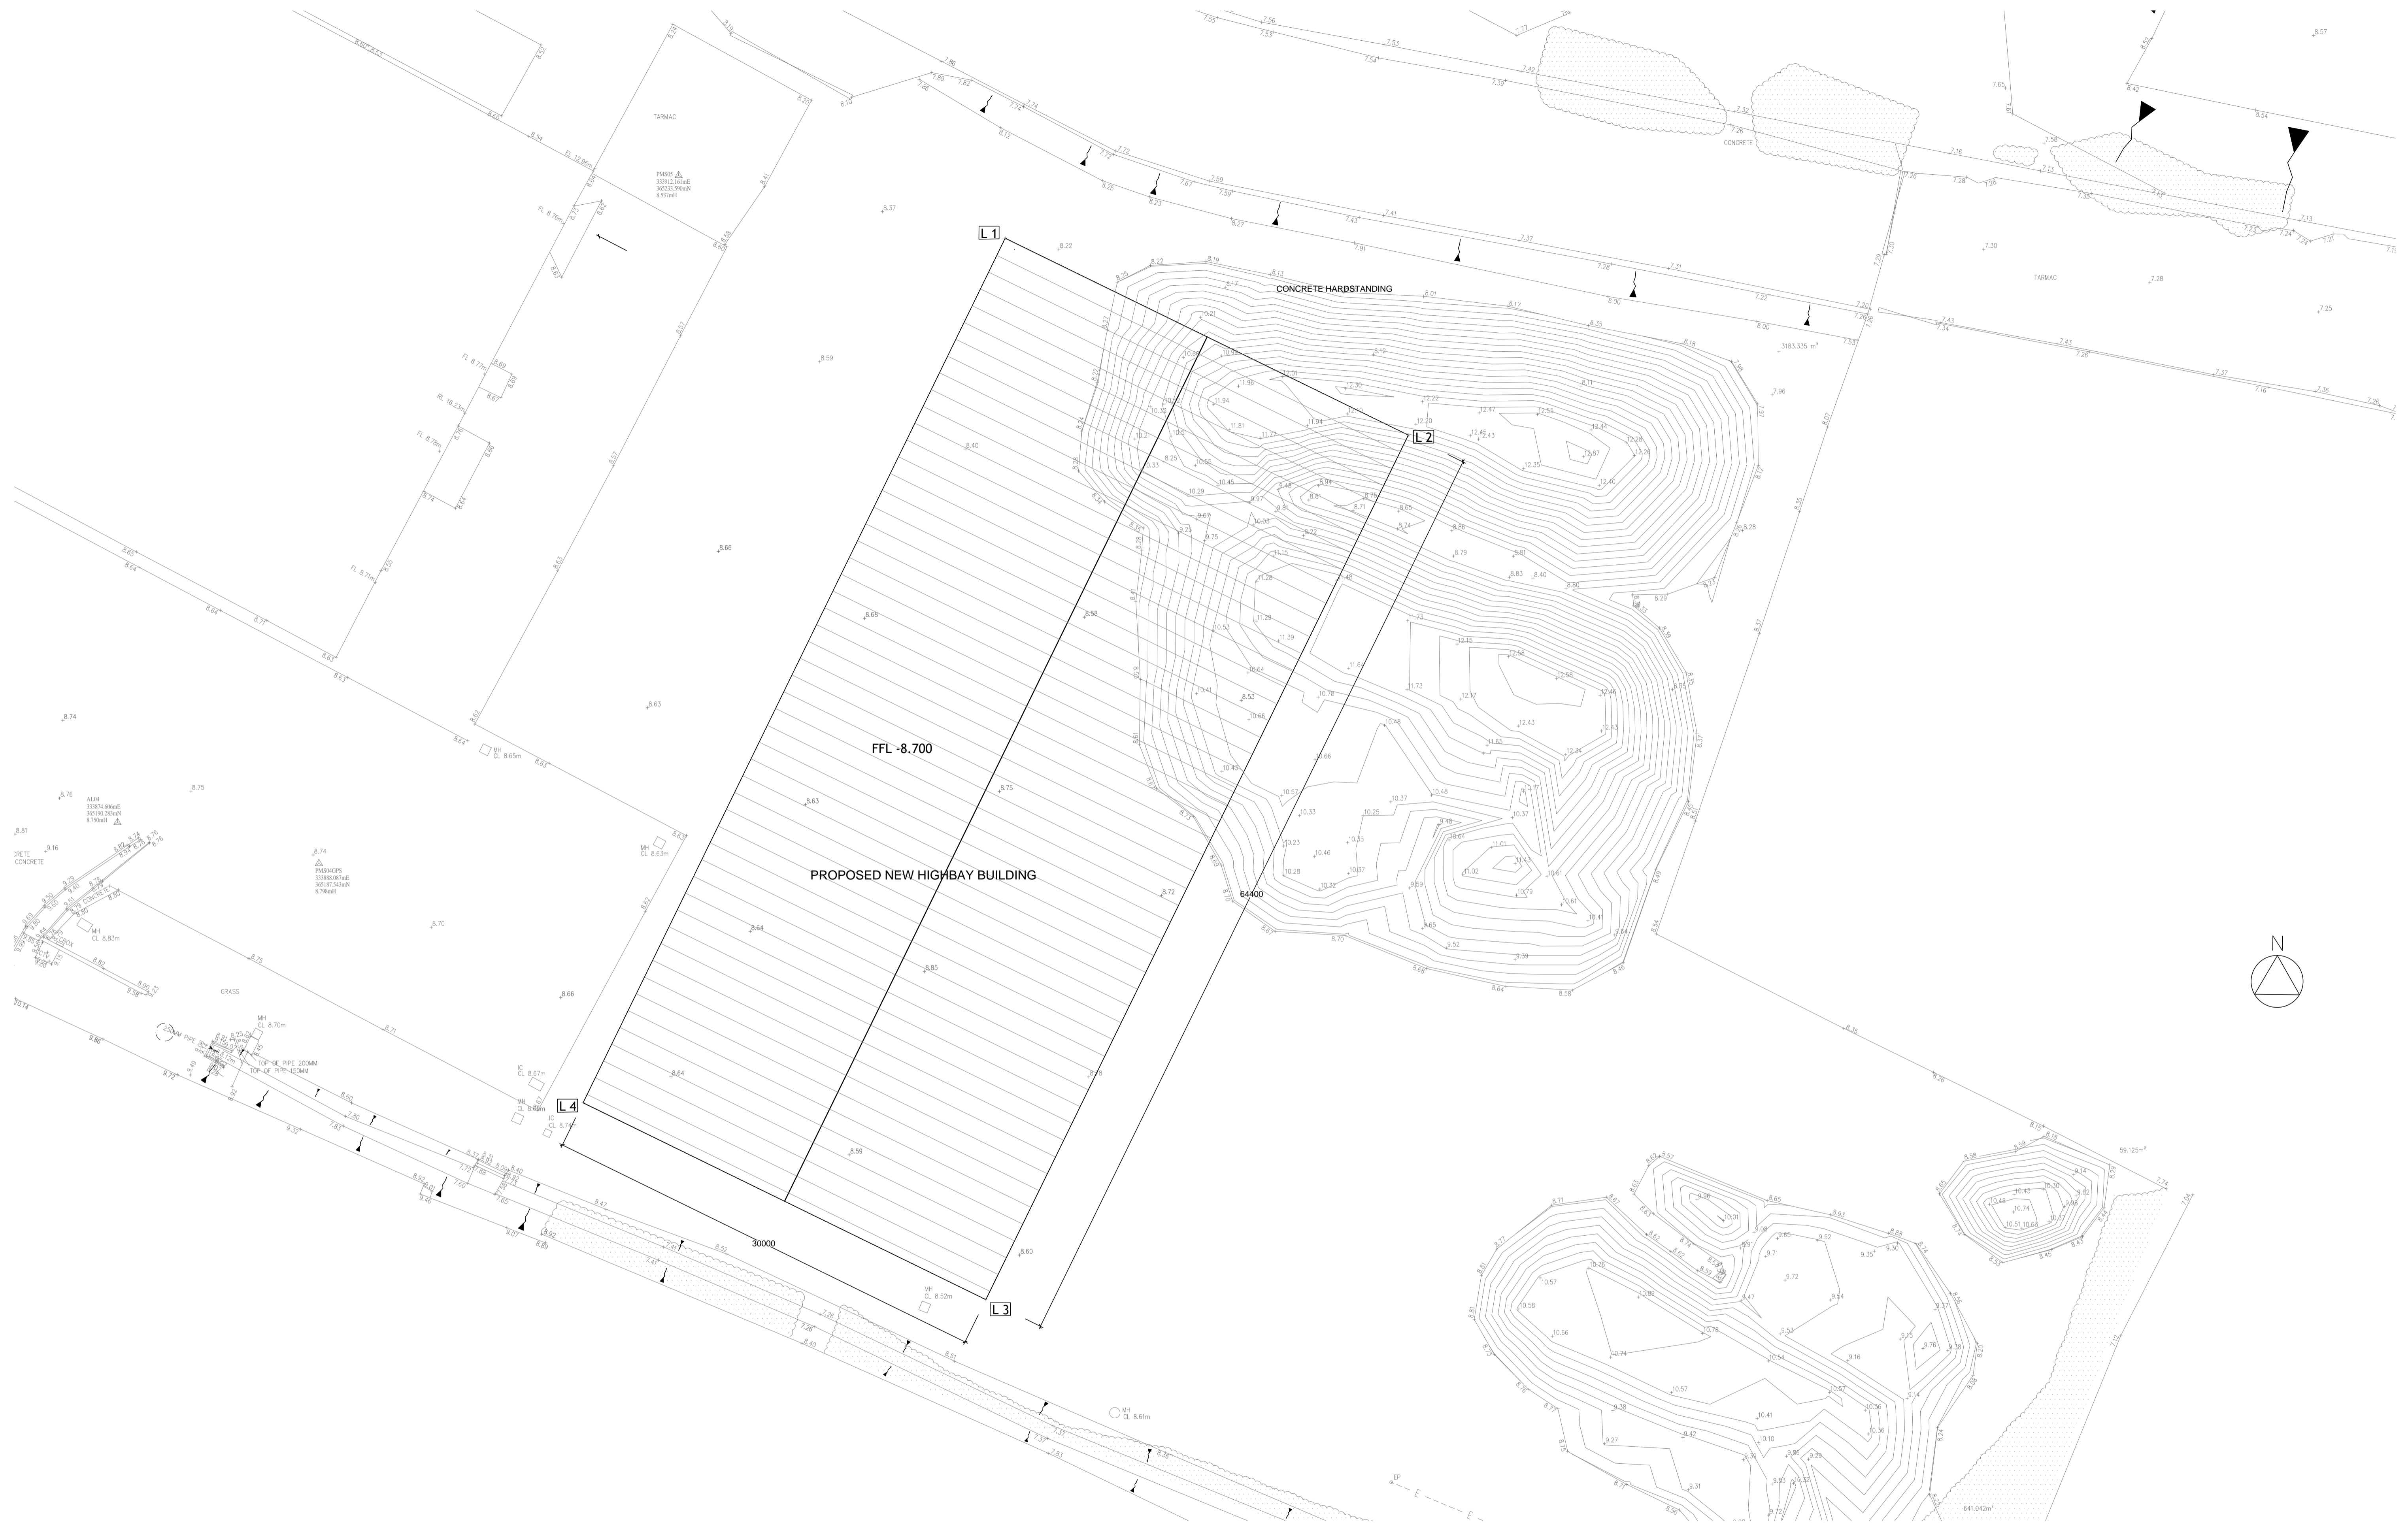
L 1

L 2

L 3

L 4

CONCRETE HARDSTANDING

FFL -8.700

PROPOSED NEW HIGHBAY BUILDING

64400

30000

TARMAC

CONCRETE

GRASS

N

PM505
333912.161mE
365233.590mN
8.537mH

AL04
333874.606mE
365190.283mN
8.750mH

PM504GPS
333888.087mE
365187.543mN
8.798mH

MH
CL 8.65m

MH
CL 8.63m

MH
CL 8.83m

MH
CL 8.70m

MH
CL 8.52m

MH
CL 8.61m

IC
CL 8.74m

TOP OF PIPE 200MM
TOP OF PIPE 150MM

3183.335 m²

59.125m²

641.042m²